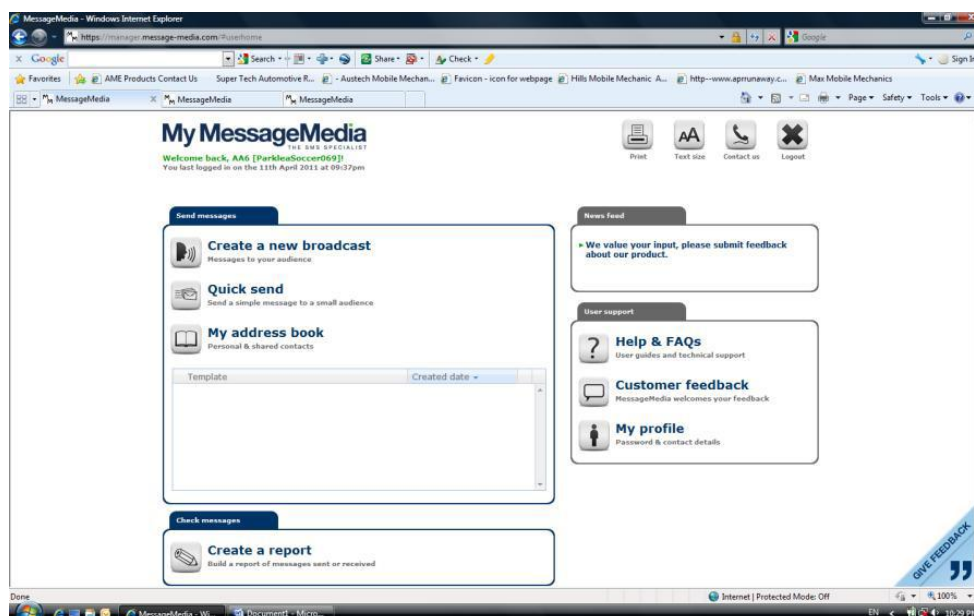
MessageMedia - Windows Internet Explorer

https://manager.message-media.com/#userhome

Google

x Google

Search • Share • Check •

Sign In

Favorites AME Products Contact Us Super Tech Automotive R... - Austech Mobile Mechan... Favicon - icon for webpage Hills Mobile Mechanic A... http--www.aprrunaway.c... Max Mobile Mechanics

MessageMedia MessageMedia MessageMedia

Page • Safety • Tools •

My MessageMedia
THE SMS SPECIALIST
Welcome back, AA6 [ParkleaSoccer069]!
You last logged in on the 11th April 2011 at 09:37pm

Print Text size Contact us Logout

Send messages

Create a new broadcast
Messages to your audience

Quick send
Send a simple message to a small audience

My address book
Personal & shared contacts

| Template | Created date |
|---|---|
| | |

Check messages

Create a report
Build a report of messages sent or received

News feed

We value your input, please submit feedback about our product.

User support

Help & FAQs
User guides and technical support

Customer feedback
MessageMedia welcomes your feedback

My profile
Password & contact details

GIVE FEEDBACK

Done

Internet | Protected Mode: Off

100%

MessageMedia - Wi... Document1 - Micro...

EN 10:29 P